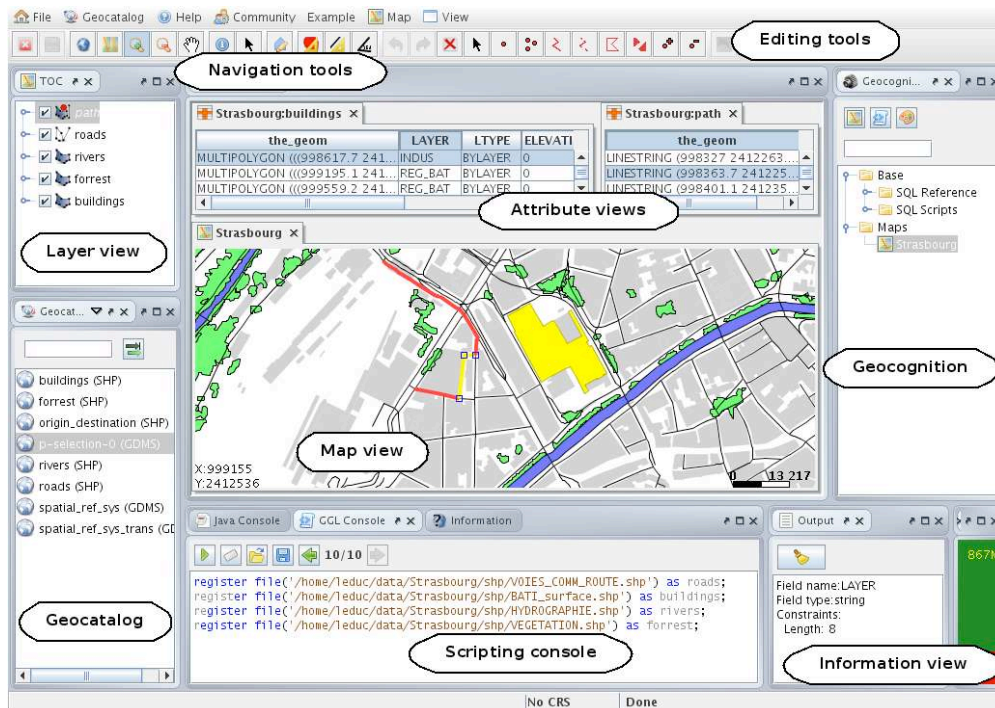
File Geocatalog Help Community Example Map View

Editing tools

TOC

Navigation tools

path
roads
rivers
forrest
buildings

Layer view

Strasbourg:buildings

| the_geom | LAYER | LTYPE | ELEVATI |
|---|---|---|---|
| MULTIPOLYGON (((998617.7 241... | INDUS | BYLAYER | 0 |
| MULTIPOLYGON (((999195.1 241... | REG_BAT | BYLAYER | 0 |
| MULTIPOLYGON (((999559.2 241... | REG_BAT | BYLAYER | 0 |

Strasbourg:path

| the_geom |
|---|
| LINESTRING (998327 2412263... |
| LINESTRING (998363.7 241225... |
| LINESTRING (998401.1 241235... |

Attribute views

Strasbourg

Geocogni...

Base
SQL Reference
SQL Scripts
Maps
Strasbourg

Geocat...

buildings (SHP)
forrest (SHP)
origin_destination (SHP)
p-selection-0 (GDMS)
rivers (SHP)
roads (SHP)
spatial_ref_sys (GDMS)
spatial_ref_sys_trans (GD

Geocognition

Map view

X:999155
Y:2412536

0 13 217

Java Console GGL Console Information

10/10

register file('/home/leduc/data/Strasbourg/shp/VOIES_COMM_ROUTE.shp') as roads;
register file('/home/leduc/data/Strasbourg/shp/BATI_surface.shp') as buildings;
register file('/home/leduc/data/Strasbourg/shp/HYDROGRAPHIE.shp') as rivers;
register file('/home/leduc/data/Strasbourg/shp/VEGETATION.shp') as forrest;

Output

Field name:LAYER
Field type:string
Constraints:
Length: 8

867M

Geocatalog

Scripting console

Information view

No CRS Done